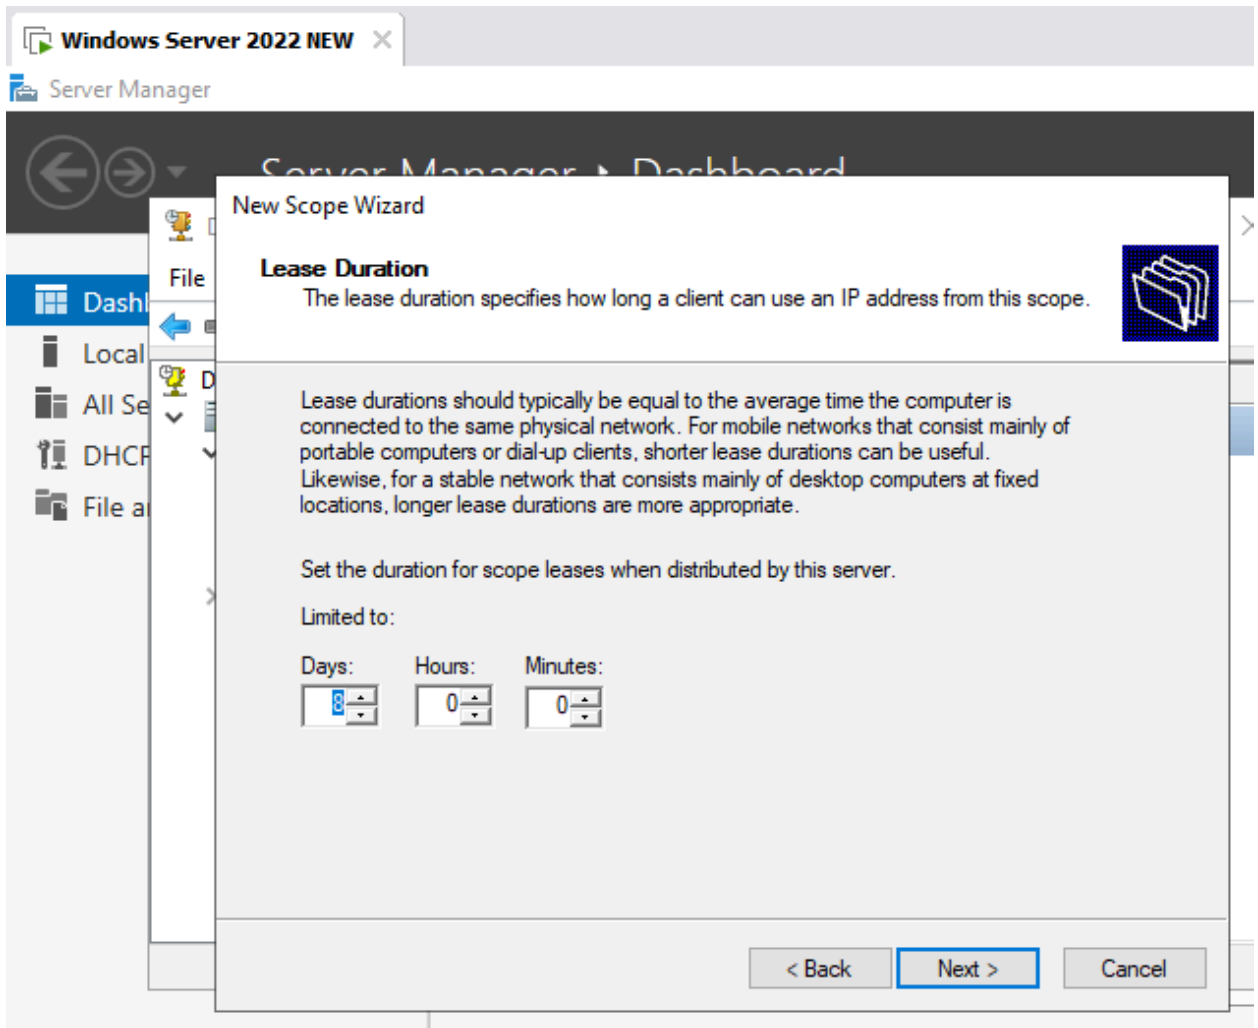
Windows Server 2022 NEW ×

Server Manager

Server Manager ▸ Dashboard

Dashl
Local
All Se
DHCP
File a

File

D

New Scope Wizard

Lease Duration
The lease duration specifies how long a client can use an IP address from this scope.

Lease durations should typically be equal to the average time the computer is connected to the same physical network. For mobile networks that consist mainly of portable computers or dial-up clients, shorter lease durations can be useful. Likewise, for a stable network that consists mainly of desktop computers at fixed locations, longer lease durations are more appropriate.

Set the duration for scope leases when distributed by this server.

Limited to:

Days: 8
Hours: 0
Minutes: 0

< Back
Next >
Cancel